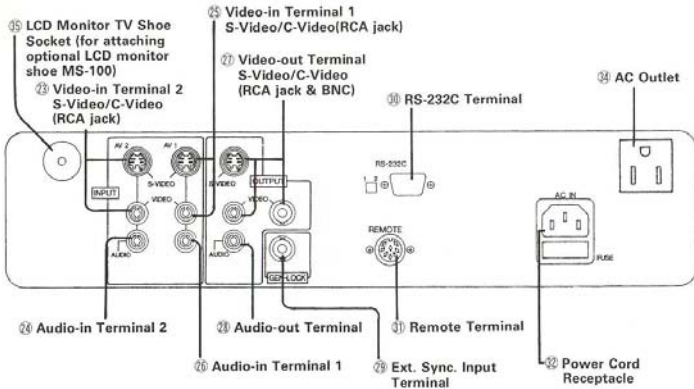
㉟ LCD Monitor TV Shoe Socket (for attaching optional LCD monitor shoe MS-100)

㉕ Video-in Terminal 1 S-Video/C-Video(RCA jack)

㉓ Video-in Terminal 2 S-Video/C-Video (RCA jack)

㉗ Video-out Terminal S-Video/C-Video (RCA jack & BNC)

㉚ RS-232C Terminal

㉞ AC Outlet

AV 2

AV 1

S-VIDEO

S-VIDEO

OUTPUT

INPUT

VIDEO

VIDEO

AUDIO

AUDIO

GEN-LOCK

RS-232C

REMOTE

AC IN

FUSE

㉔ Audio-in Terminal 2

㉘ Audio-out Terminal

㉛ Remote Terminal

㉖ Audio-in Terminal 1

㉙ Ext. Sync. Input Terminal

㉜ Power Cord Receptacle